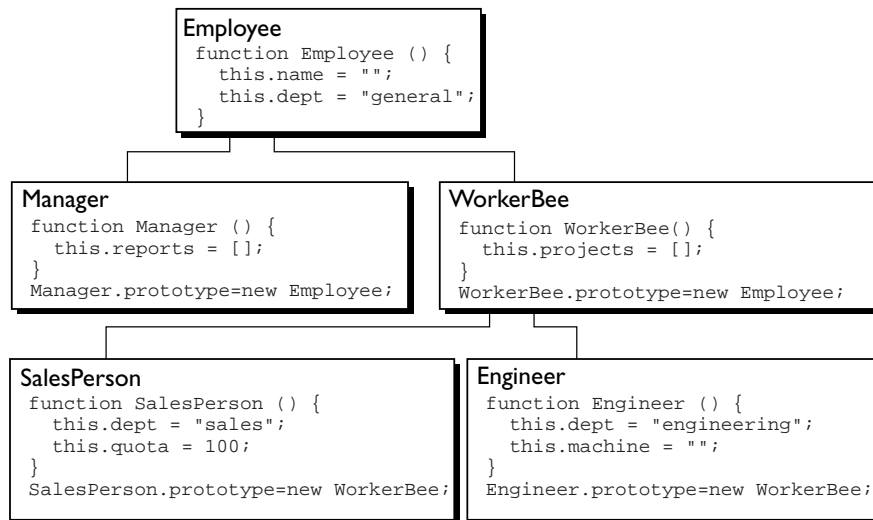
Employee
function Employee () {
  this.name = "";
  this.dept = "general";
}

Manager
function Manager () {
  this.reports = [];
}
Manager.prototype=new Employee;

WorkerBee
function WorkerBee() {
  this.projects = [];
}
WorkerBee.prototype=new Employee;

SalesPerson
function SalesPerson () {
  this.dept = "sales";
  this.quota = 100;
}
SalesPerson.prototype=new WorkerBee;

Engineer
function Engineer () {
  this.dept = "engineering";
  this.machine = "";
}
Engineer.prototype=new WorkerBee;